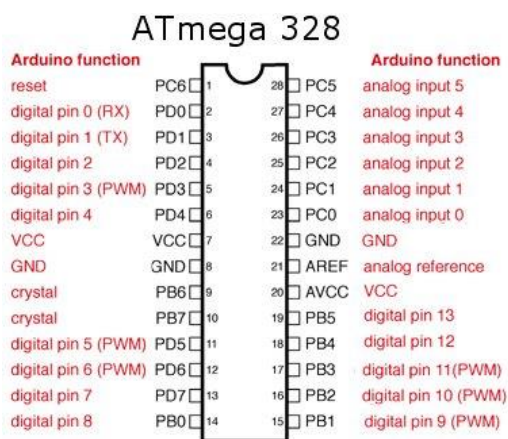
ATmega 328

| Arduino function | | | | | Arduino function |
|---|---|---|---|---|---|
| reset | PC6 | 1 | 28 | PC5 | analog input 5 |
| digital pin 0 (RX) | PD0 | 2 | 27 | PC4 | analog input 4 |
| digital pin 1 (TX) | PD1 | 3 | 26 | PC3 | analog input 3 |
| digital pin 2 | PD2 | 4 | 25 | PC2 | analog input 2 |
| digital pin 3 (PWM) | PD3 | 5 | 24 | PC1 | analog input 1 |
| digital pin 4 | PD4 | 6 | 23 | PC0 | analog input 0 |
| VCC | VCC | 7 | 22 | GND | GND |
| GND | GND | 8 | 21 | AREF | analog reference |
| crystal | PB6 | 9 | 20 | AVCC | VCC |
| crystal | PB7 | 10 | 19 | PB5 | digital pin 13 |
| digital pin 5 (PWM) | PD5 | 11 | 18 | PB4 | digital pin 12 |
| digital pin 6 (PWM) | PD6 | 12 | 17 | PB3 | digital pin 11(PWM) |
| digital pin 7 | PD7 | 13 | 16 | PB2 | digital pin 10 (PWM) |
| digital pin 8 | PB0 | 14 | 15 | PB1 | digital pin 9 (PWM) |